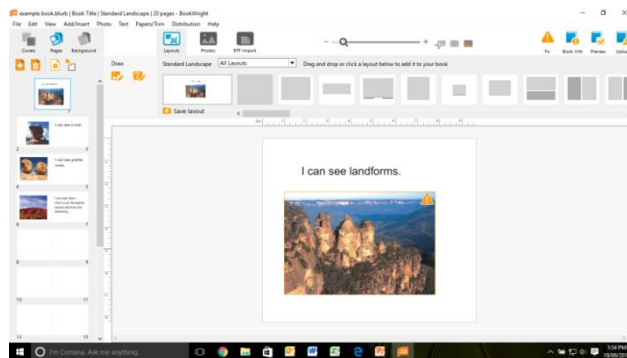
example book.blurb | Book Title | Standard Landscape | 20 pages - BookWright

File Edit View Add/Insert Photo Text Papers/Trim Distribution Help

Covers Pages Background

Layouts Photos RTF Import

Fix Book Info Preview Upload

Draw

Standard Landscape All Layouts

Drag and drop or click a layout below to add it to your book

Save layout

I can see a rock.

I can see granite rocks.

I can see lines which is an Aboriginal sacred site from the Dreaming.

2 3 4 5 6 7 8 9 10 11 12 13

I can see landforms.

I'm Cortana. Ask me anything.

3:54 PM
10/09/201